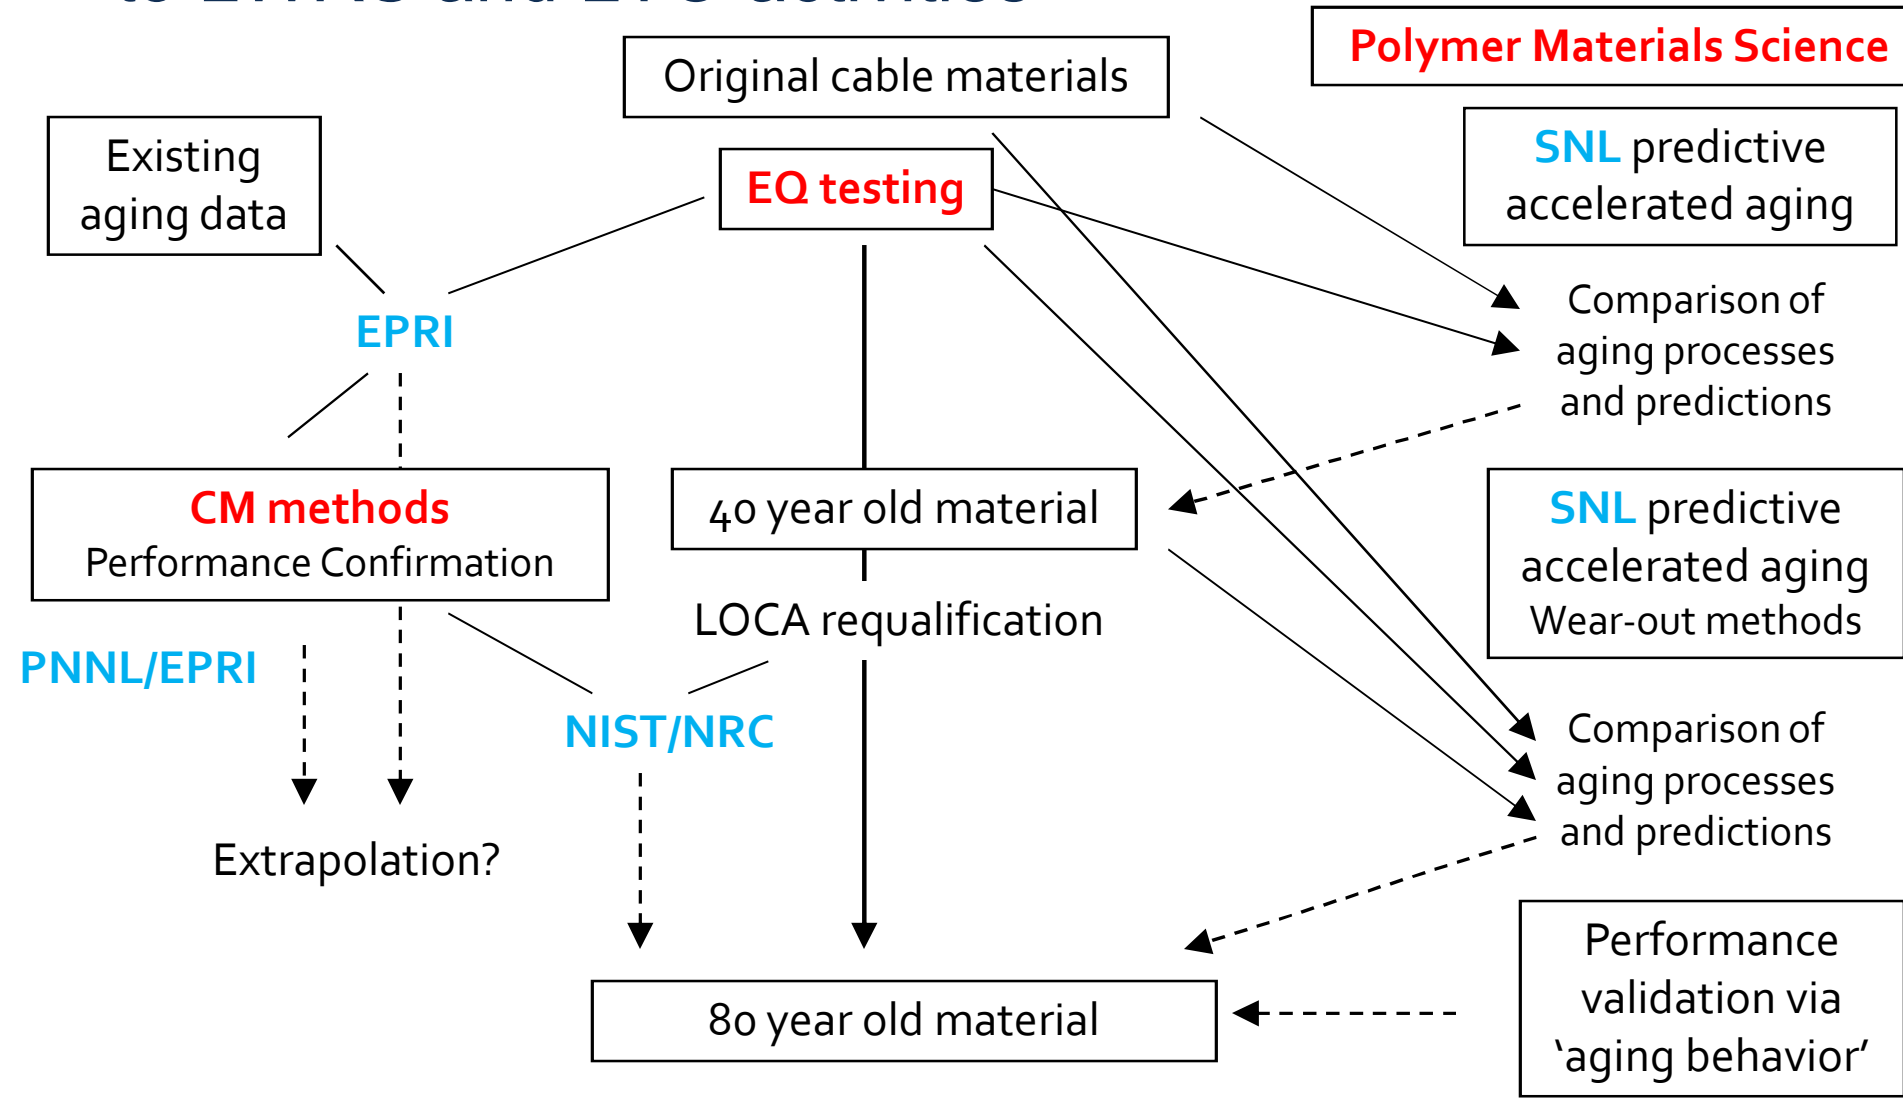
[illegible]

Original cable materials

Polymer Materials Science

Existing aging data

EQ testing

SNL predictive accelerated aging

EPRI

Comparison of aging processes and predictions

CM methods
Performance Confirmation

40 year old material

SNL predictive accelerated aging
Wear-out methods

LOCA requalification

PNNL/EPRI

NIST/NRC

Comparison of aging processes and predictions

Extrapolation?

Performance validation via 'aging behavior'

80 year old material